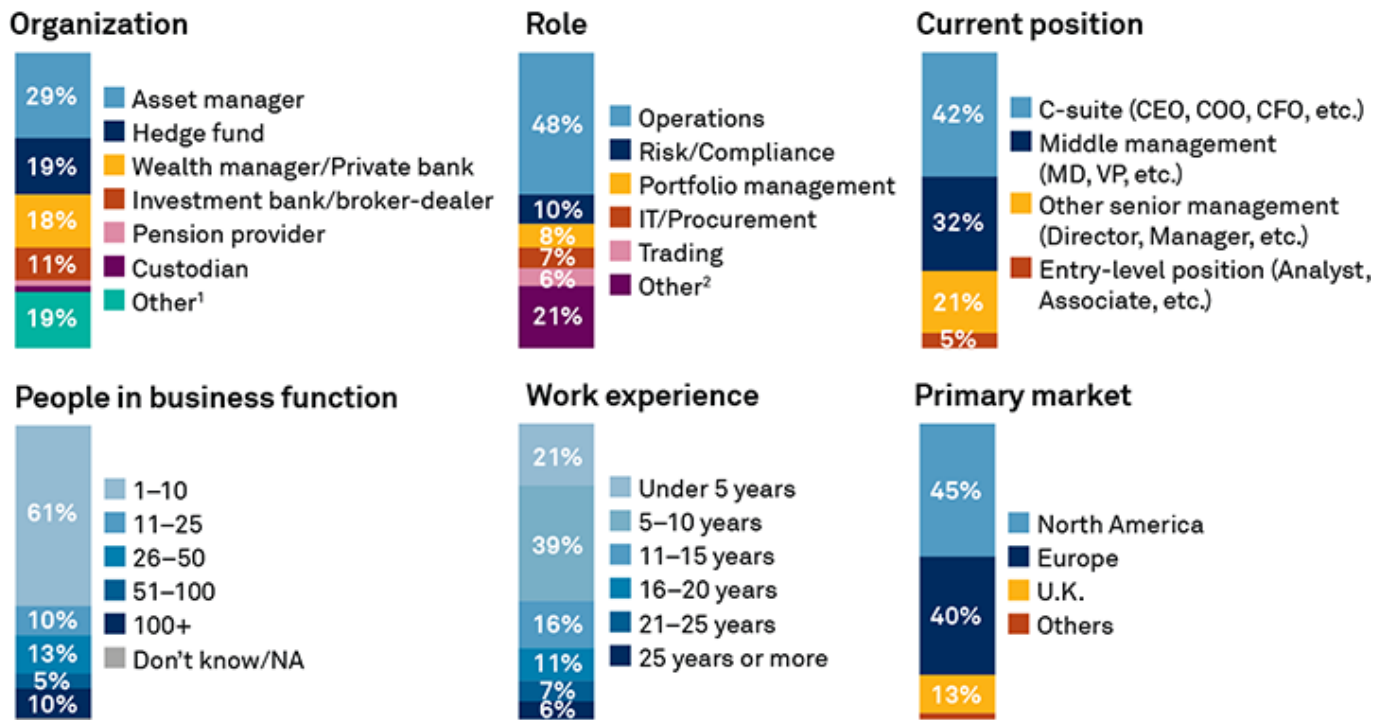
Organization

29%
19%
18%
11%
19%

Asset manager
Hedge fund
Wealth manager/Private bank
Investment bank/broker-dealer
Pension provider
Custodian
Other$^1$

Role

48%
10%
8%
7%
6%
21%

Operations
Risk/Compliance
Portfolio management
IT/Procurement
Trading
Other$^2$

Current position

42%
32%
21%
5%

C-suite (CEO, COO, CFO, etc.)
Middle management (MD, VP, etc.)
Other senior management (Director, Manager, etc.)
Entry-level position (Analyst, Associate, etc.)

People in business function

61%
10%
13%
5%
10%

1–10
11–25
26–50
51–100
100+
Don't know/NA

Work experience

21%
39%
16%
11%
7%
6%

Under 5 years
5–10 years
11–15 years
16–20 years
21–25 years
25 years or more

Primary market

45%
40%
13%

North America
Europe
U.K.
Others